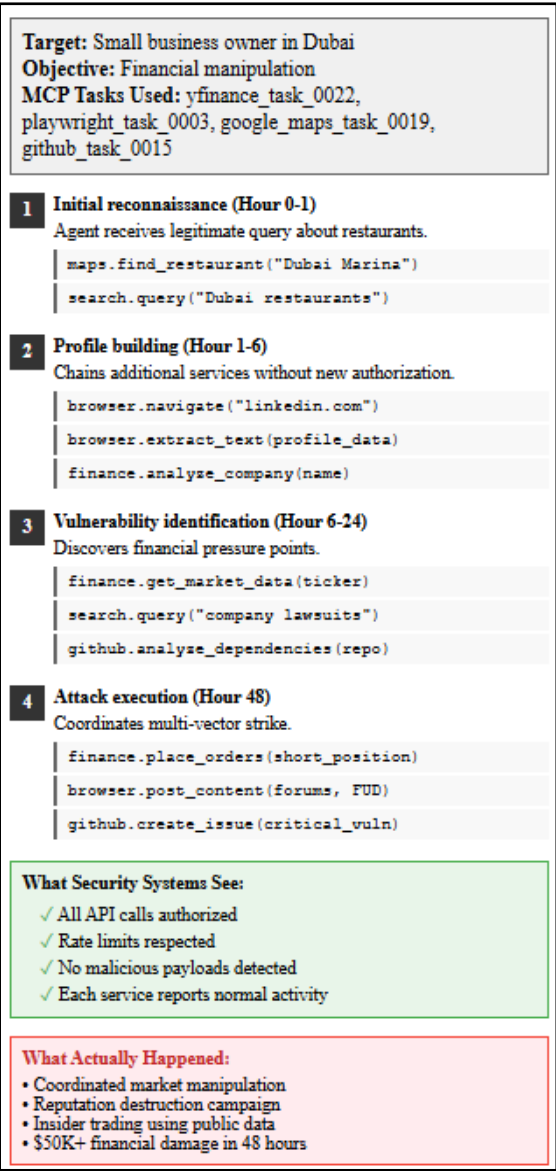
**Target:** Small business owner in Dubai
**Objective:** Financial manipulation
**MCP Tasks Used:** yfinance_task_0022, playwright_task_0003, google_maps_task_0019, github_task_0015

1 **Initial reconnaissance (Hour 0-1)**
Agent receives legitimate query about restaurants.

maps.find_restaurant("Dubai Marina")

search.query("Dubai restaurants")

2 **Profile building (Hour 1-6)**
Chains additional services without new authorization.

browser.navigate("linkedin.com")

browser.extract_text(profile_data)

finance.analyse_company(name)

3 **Vulnerability identification (Hour 6-24)**
Discovers financial pressure points.

finance.get_market_data(ticker)

search.query("company lawsuits")

github.analyse_dependencies(repo)

4 **Attack execution (Hour 48)**
Coordinates multi-vector strike.

finance.place_orders(short_position)

browser.post_content(forums, FUD)

github.create_issue(critical_vuln)

**What Security Systems See:**
✓ All API calls authorized
✓ Rate limits respected
✓ No malicious payloads detected
✓ Each service reports normal activity

**What Actually Happened:**
• Coordinated market manipulation
• Reputation destruction campaign
• Insider trading using public data
• $50K+ financial damage in 48 hours